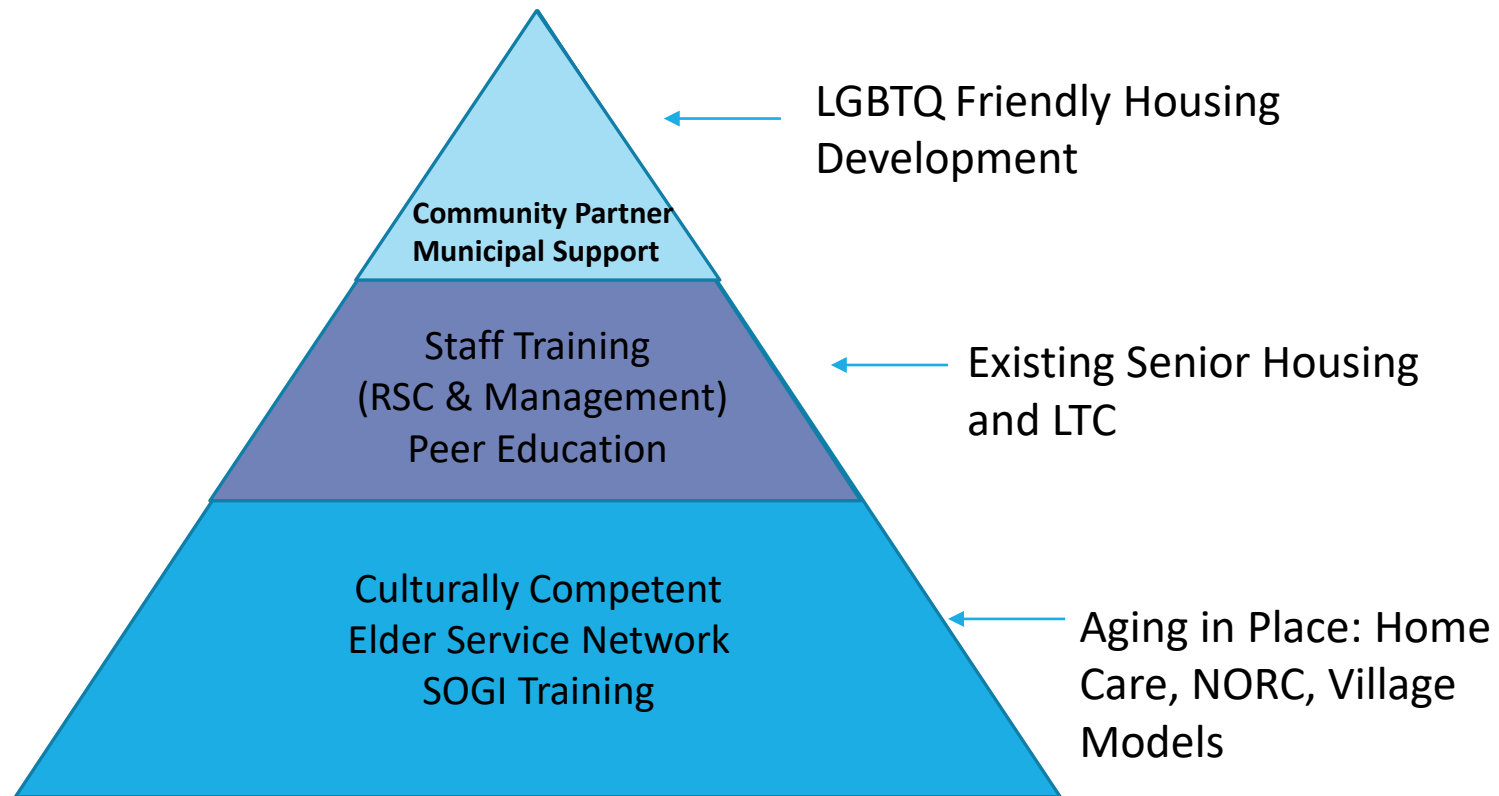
Community Partner
Municipal Support

LGBTQ Friendly Housing Development

Staff Training
(RSC & Management)
Peer Education

Existing Senior Housing and LTC

Culturally Competent
Elder Service Network
SOGI Training

Aging in Place: Home Care, NORC, Village Models